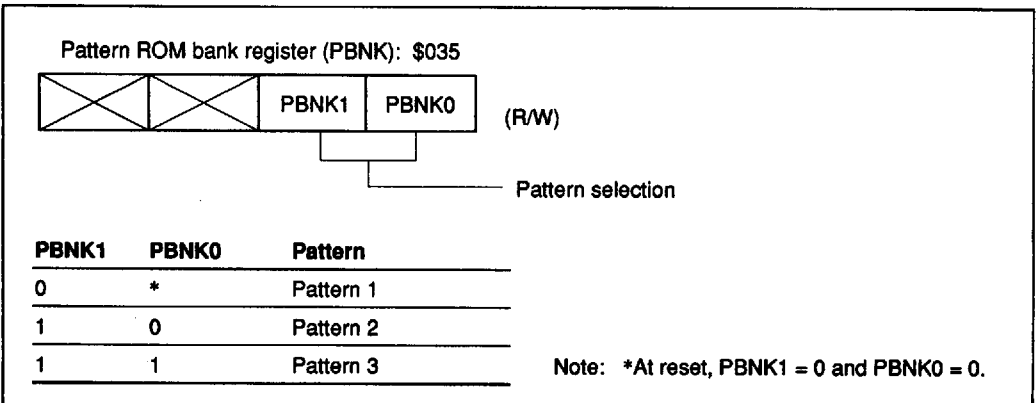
Pattern ROM bank register (PBNK): $035

PBNK1 PBNK0 (R/W)

Pattern selection

| PBNK1 | PBNK0 | Pattern |
|---|---|---|
| 0 | * | Pattern 1 |
| 1 | 0 | Pattern 2 |
| 1 | 1 | Pattern 3 |

Note: *At reset, PBNK1 = 0 and PBNK0 = 0.